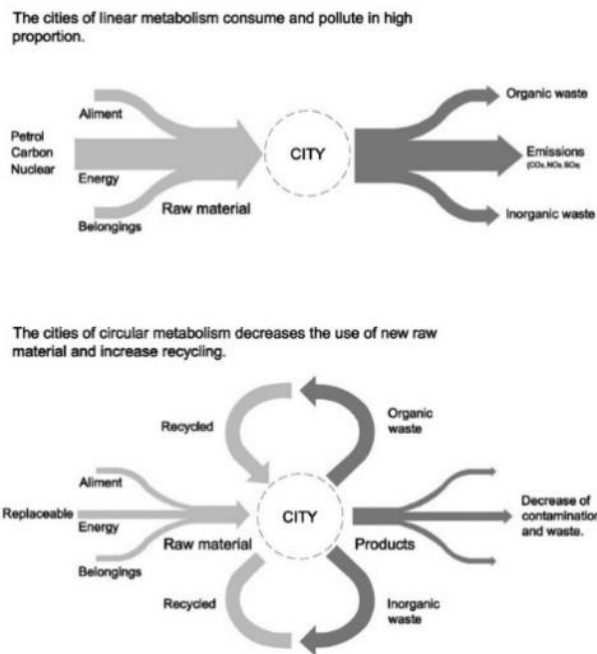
The cities of linear metabolism consume and pollute in high proportion.

Petrol
Carbon
Nuclear

Aliment
Energy
Belongings

Raw material

CITY

Organic waste
Emissions
($CO_2$, $NO_x$, $SO_x$)
Inorganic waste

The cities of circular metabolism decreases the use of new raw material and increase recycling.

Recycled
Organic waste

Replaceable

Aliment
Energy
Belongings

Raw material

CITY

Products

Decrease of contamination and waste.

Recycled
Inorganic waste